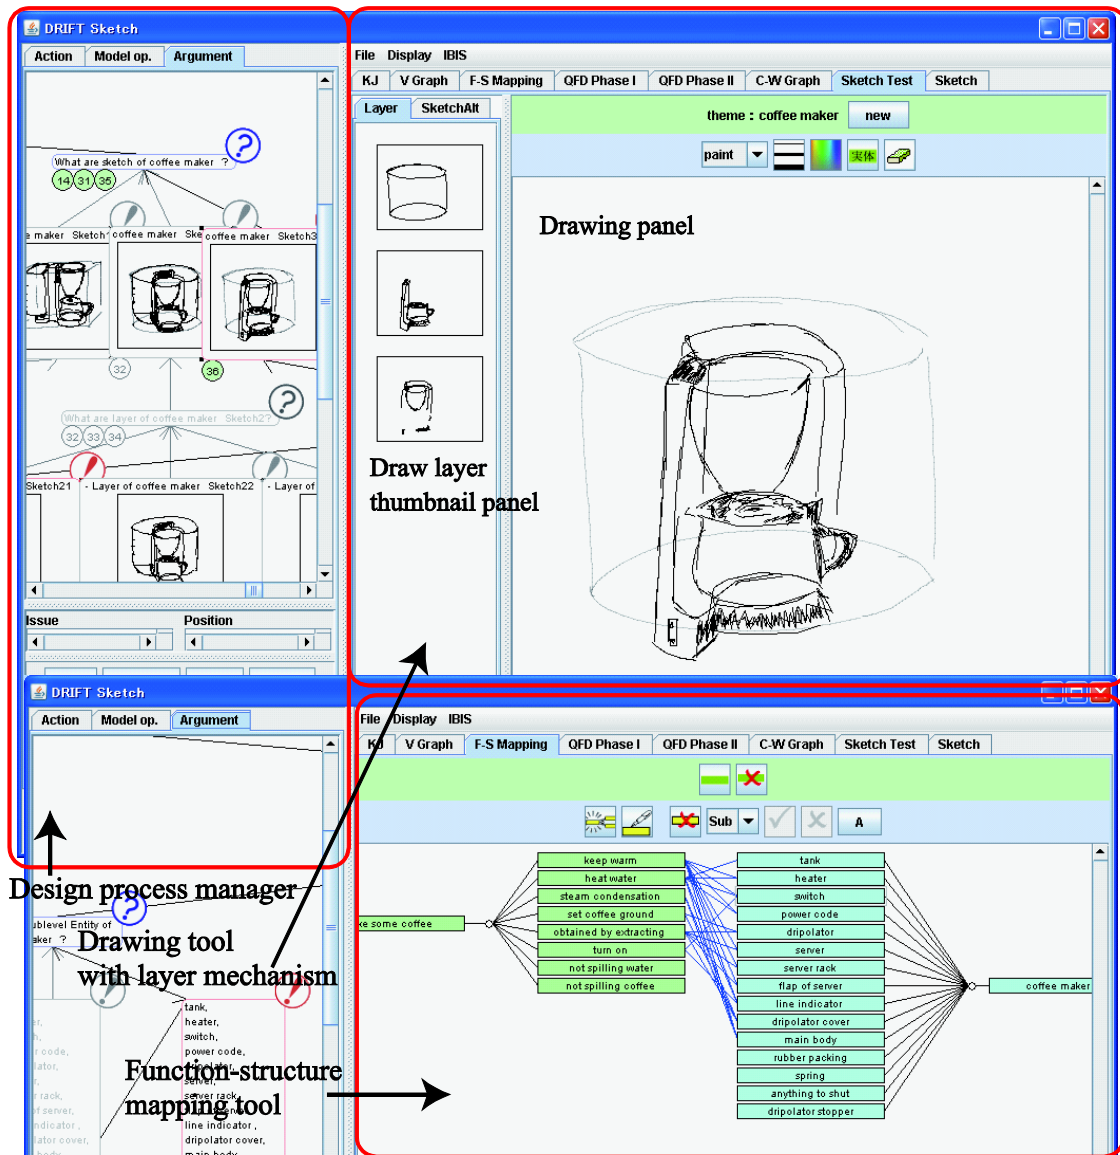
DRIFT Sketch

Action | Model op. | Argument

What are sketch of coffee maker ?

14 31 35

e maker Sketch1 coffee maker Ske coffee maker Sketch3

32 36

What are layer of coffee maker Sketch2?

32 33 34

Sketch21 - Layer of coffee maker Sketch22 - Layer of

Issue Position

File Display IBIS

KJ | V Graph | F-S Mapping | QFD Phase I | QFD Phase II | C-W Graph | Sketch Test | Sketch

Layer | SketchAlt

theme : coffee maker new

paint 実体

Drawing panel

Draw layer thumbnail panel

DRIFT Sketch

Action | Model op. | Argument

File Display IBIS

KJ | V Graph | F-S Mapping | QFD Phase I | QFD Phase II | C-W Graph | Sketch Test | Sketch

Sub A

e some coffee

keep warm
heat water
steam condensation
set coffee ground
obtained by extracting
turn on
not spilling water
not spilling coffee

tank
heater
switch
power code
dripolator
server
server rack
flap of server
line indicator
dripolator cover
main body
rubber packing
spring
anything to shut
dripolator stopper

coffee maker

Design process manager

ublevel Entity of aker ?

Drawing tool with layer mechanism

tank, heater, switch, power code, server, server rack, line indicator, dripolator cover,

Function-structure mapping tool